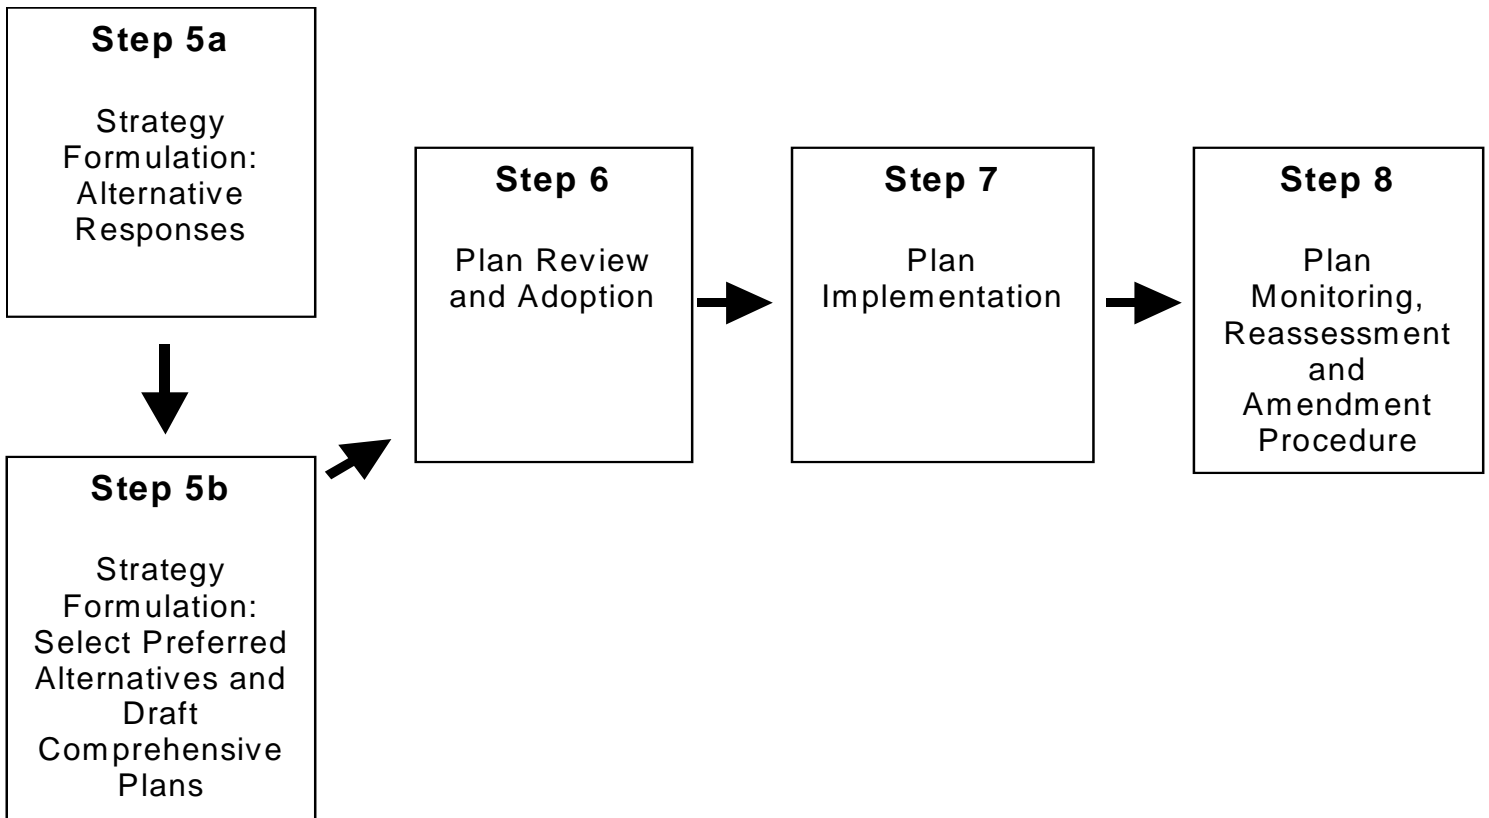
Step 5a

Strategy Formulation: Alternative Responses

Step 5b

Strategy Formulation: Select Preferred Alternatives and Draft Comprehensive Plans

Step 6

Plan Review and Adoption

Step 7

Plan Implementation

Step 8

Plan Monitoring, Reassessment and Amendment Procedure